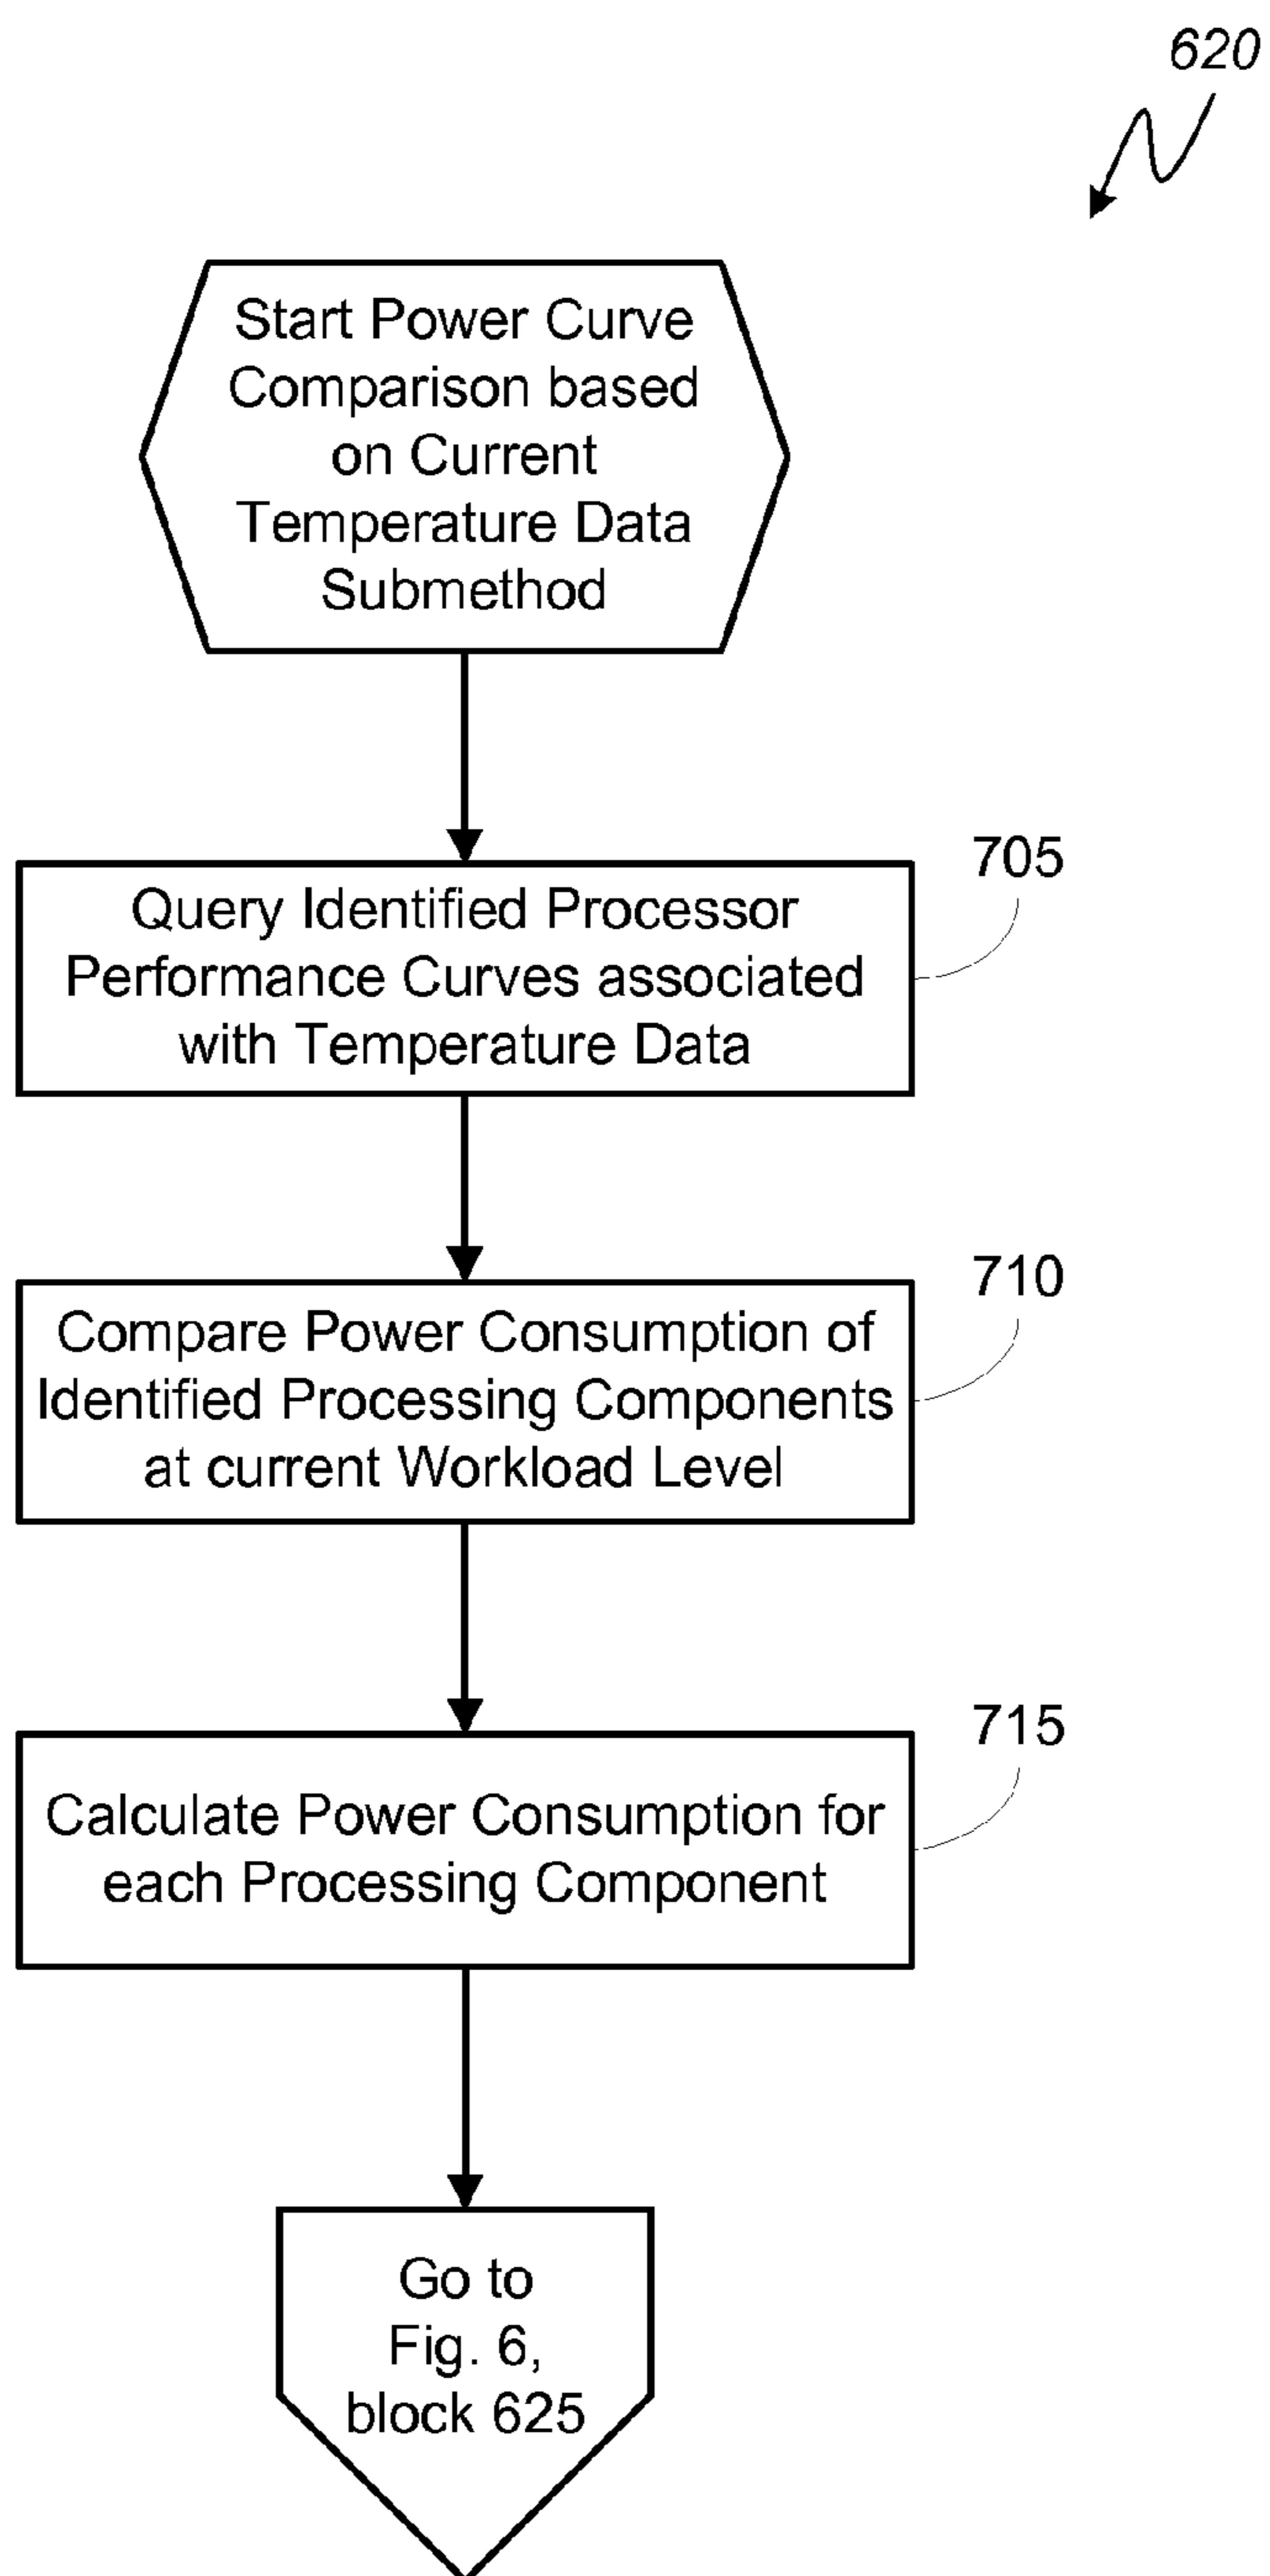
620

Start Power Curve Comparison based on Current Temperature Data Submethod

705

Query Identified Processor Performance Curves associated with Temperature Data

710

Compare Power Consumption of Identified Processing Components at current Workload Level

715

Calculate Power Consumption for each Processing Component

Go to Fig. 6, block 625